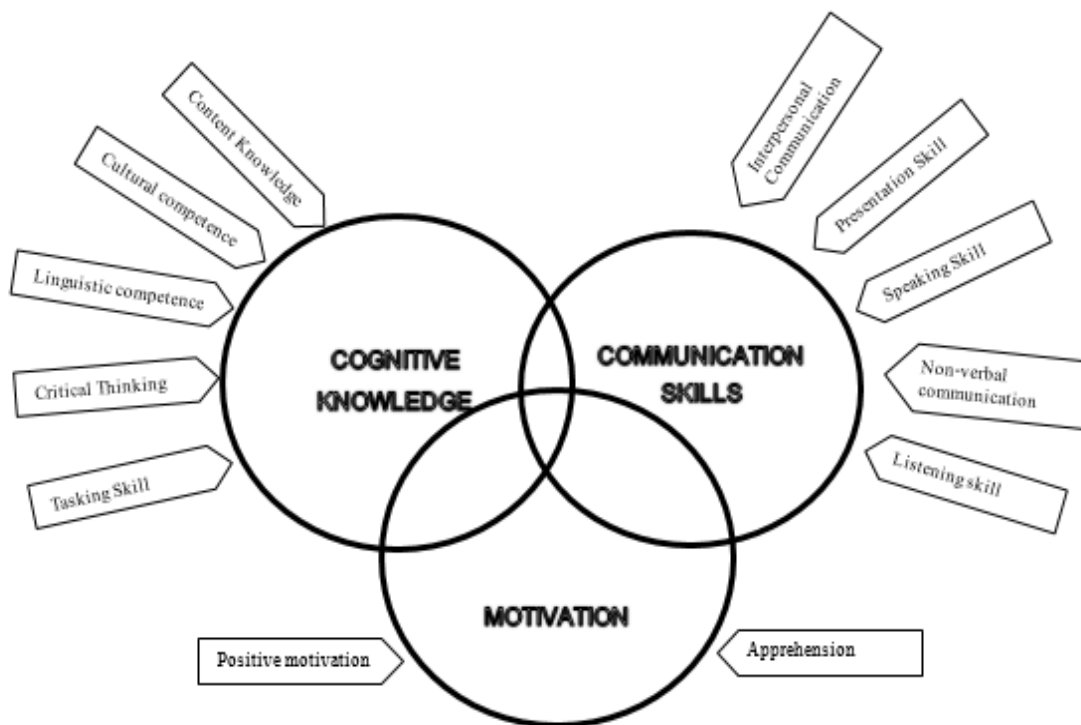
Content Knowledge

Cultural competence

Linguistic competence

Critical Thinking

Tasking Skill

COGNITIVE KNOWLEDGE

COMMUNICATION SKILLS

MOTIVATION

Interpersonal Communication

Presentation Skill

Speaking Skill

Non-verbal communication

Listening skill

Positive motivation

Apprehension